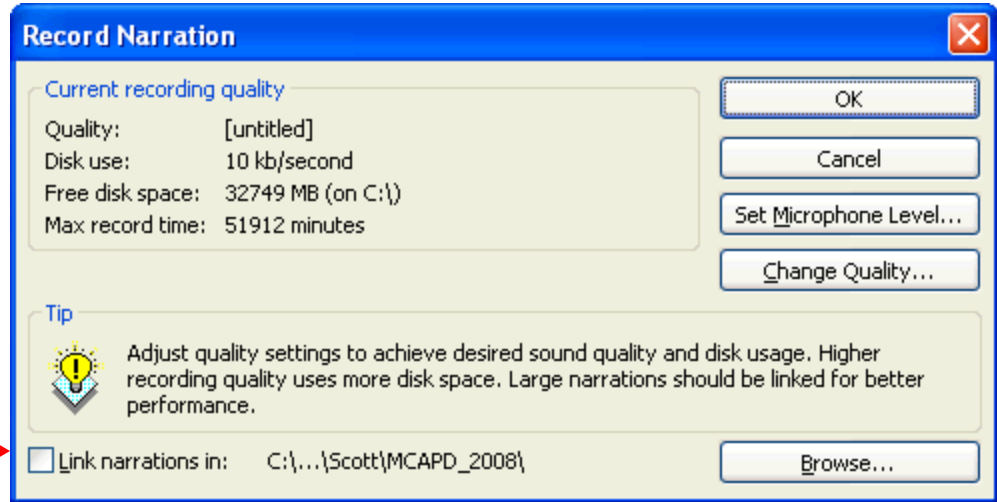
Record Narration

Current recording quality

| Quality: | [untitled] |
|---|---|
| Disk use: | 10 kb/second |
| Free disk space: | 32749 MB (on C:\) |
| Max record time: | 51912 minutes |

OK

Cancel

Set Microphone Level...

Change Quality...

Tip

Adjust quality settings to achieve desired sound quality and disk usage. Higher recording quality uses more disk space. Large narrations should be linked for better performance.

Link narrations in: C:\...\Scott\MCAPD_2008\

Browse...